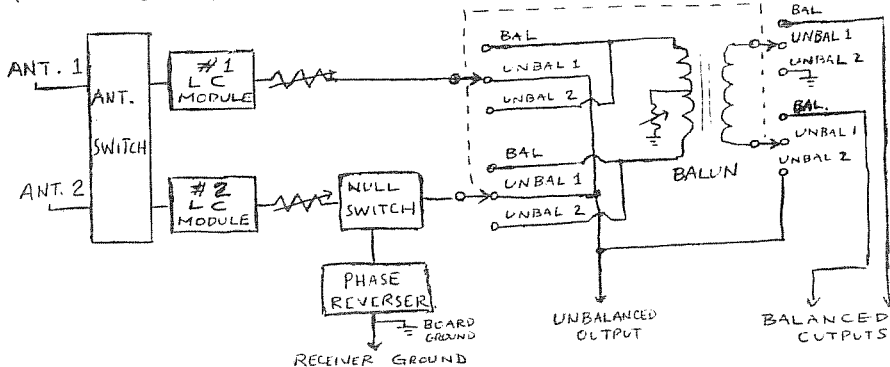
ANT. 1
ANT. 2
ANT. SWITCH
#1 LC MODULE
#2 LC MODULE
NULL SWITCH
PHASE REVERSER
BOARD GROUND
RECEIVER GROUND
BAL
UNBAL 1
UNBAL 2
BAL
UNBAL 1
UNBAL 2
BALUN
BAL
UNBAL 1
UNBAL 2
BAL.
UNBAL 1
UNBAL 2
UNBALANCED OUTPUT
BALANCED OUTPUTS